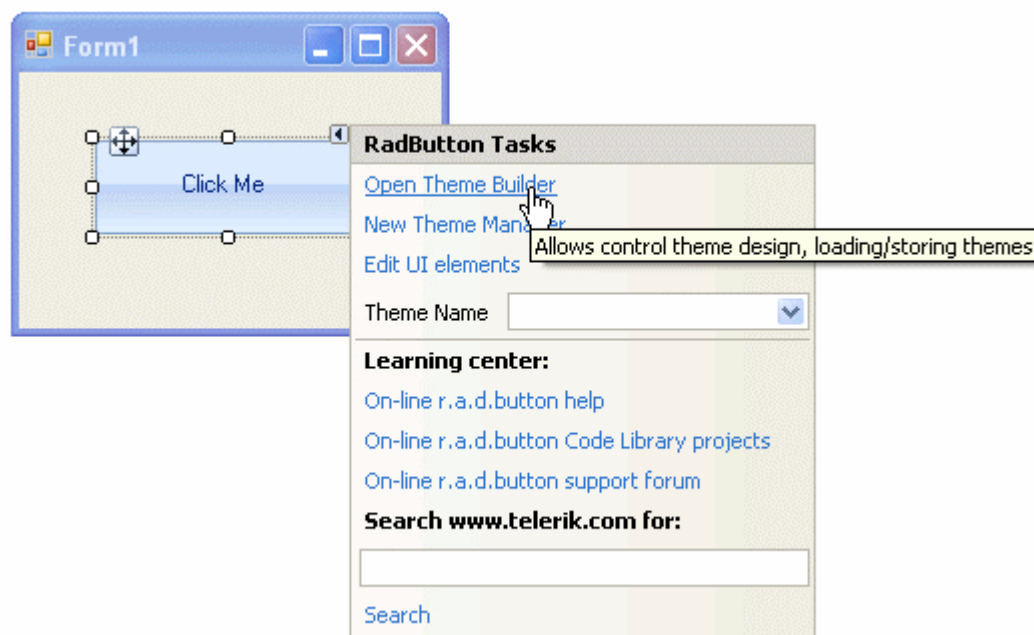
Form1

Click Me

RadButton Tasks

Open Theme Builder

New Theme Man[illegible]er

Allows control theme design, loading/storing themes

Edit UI elements

Theme Name

Learning center:

On-line r.a.d.button help

On-line r.a.d.button Code Library projects

On-line r.a.d.button support forum

Search www.telerik.com for:

Search